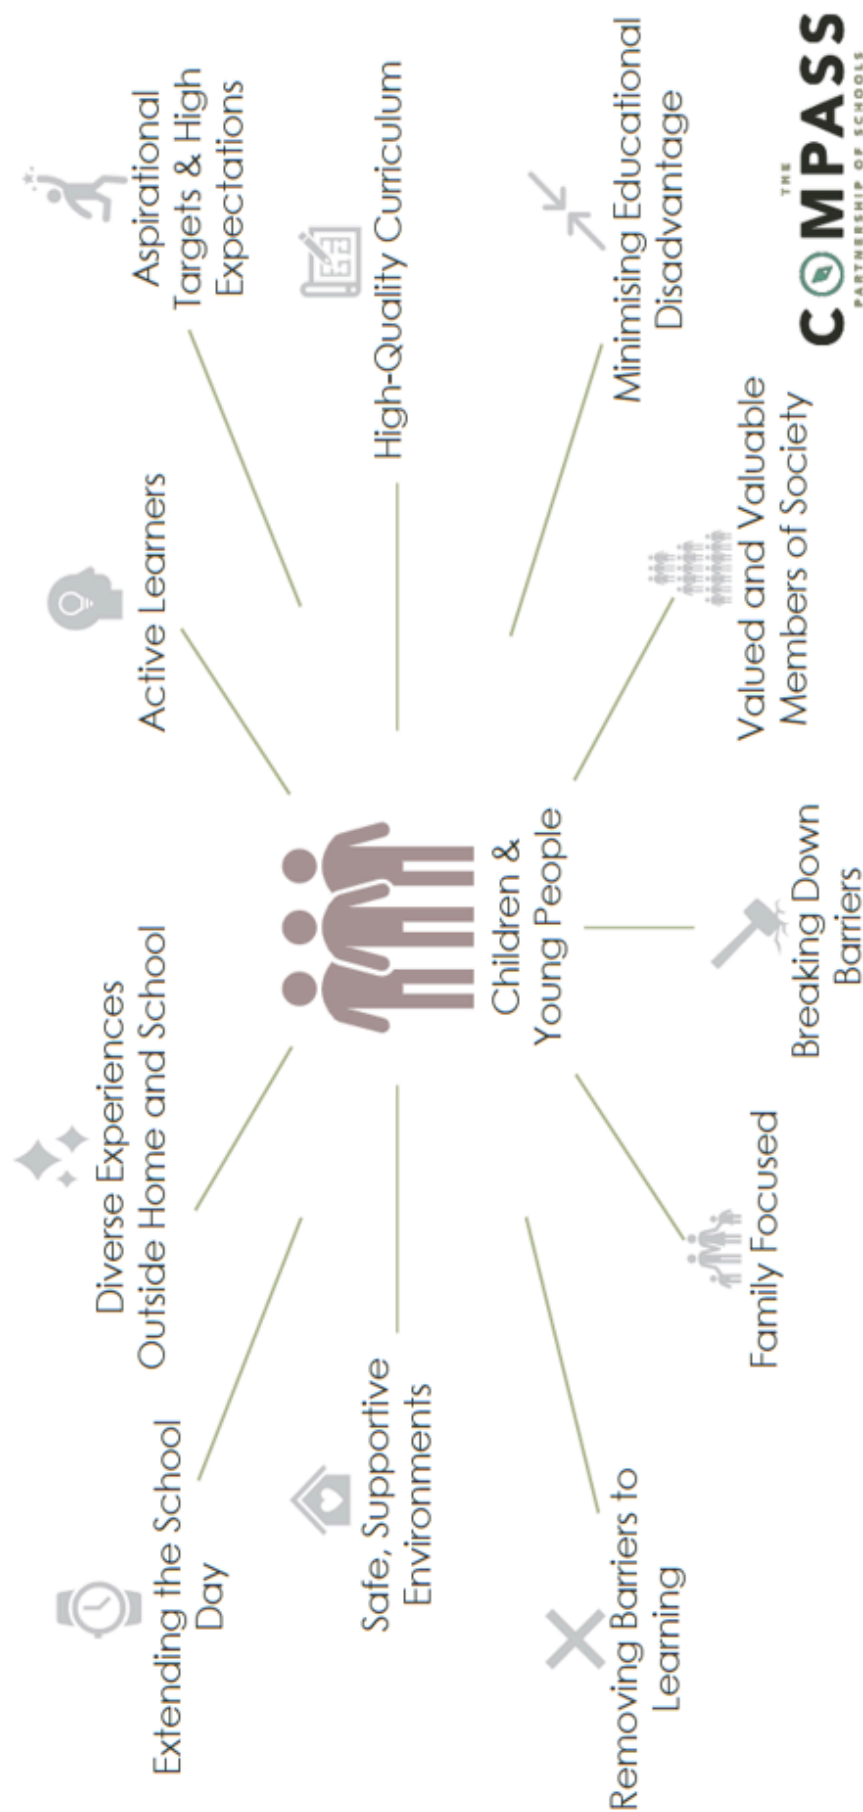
THE COMPASS PARTNERSHIP OF SCHOOLS

Children & Young People

Aspirational Targets & High Expectations

High-Quality Curriculum

Minimising Educational Disadvantage

Active Learners

Valued and Valuable Members of Society

Breaking Down Barriers

Family Focused

Diverse Experiences Outside Home and School

Extending the School Day

Safe, Supportive Environments

Removing Barriers to Learning